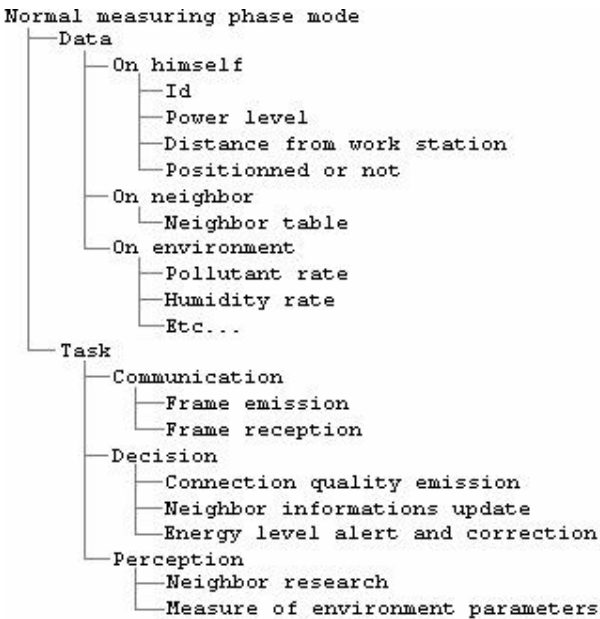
Normal measuring phase mode
Data
On himself
Id
Power level
Distance from work station
Positionned or not
On neighbor
Neighbor table
On environment
Pollutant rate
Humidity rate
Etc...
Task
Communication
Frame emission
Frame reception
Decision
Connection quality emission
Neighbor informations update
Energy level alert and correction
Perception
Neighbor research
Measure of environment parameters